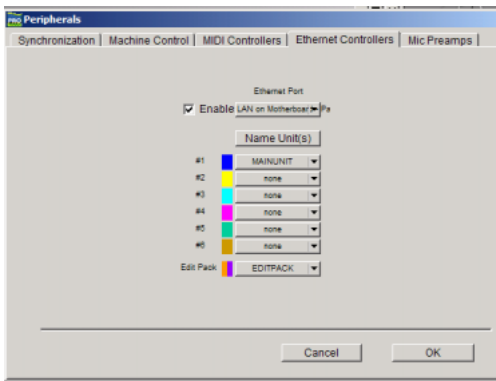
Peripherals

Synchronization | Machine Control | MIDI Controllers | Ethernet Controllers | Mic Preamps

Ethernet Port

Enable LAN on Motherboar Pa

Name Unit(s)

#1 MAINUNIT
#2 none
#3 none
#4 none
#5 none
#6 none
Edit Pack EDITPACK

Cancel OK